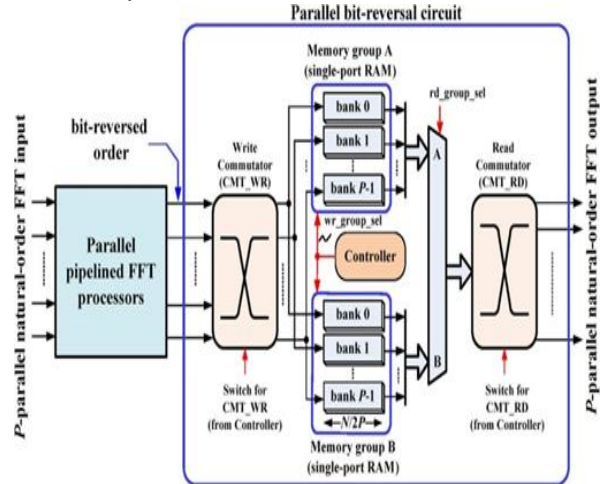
Parallel bit-reversal circuit

P-parallel natural-order FFT input

bit-reversed order

Parallel pipelined FFT processors

Write Commutator (CMT_WR)

Switch for CMT_WR (from Controller)

Memory group A (single-port RAM)

bank 0

bank 1

bank P-1

wr_group_sel

Controller

bank 0

bank 1

bank P-1

N/2P

Memory group B (single-port RAM)

rd_group_sel

A

B

Read Commutator (CMT_RD)

Switch for CMT_RD (from Controller)

P-parallel natural-order FFT output